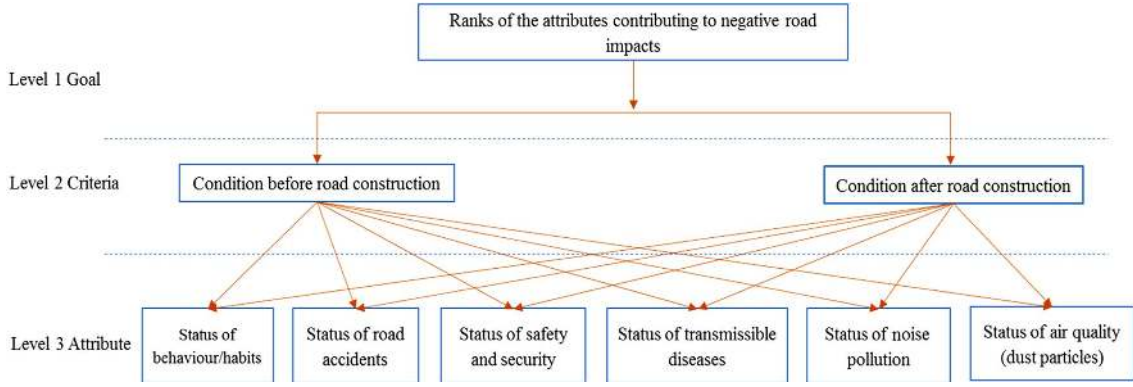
Ranks of the attributes contributing to negative road impacts

Level 1 Goal

Level 2 Criteria

Condition before road construction

Condition after road construction

Level 3 Attribute

Status of behaviour/habits

Status of road accidents

Status of safety and security

Status of transmissible diseases

Status of noise pollution

Status of air quality (dust particles)